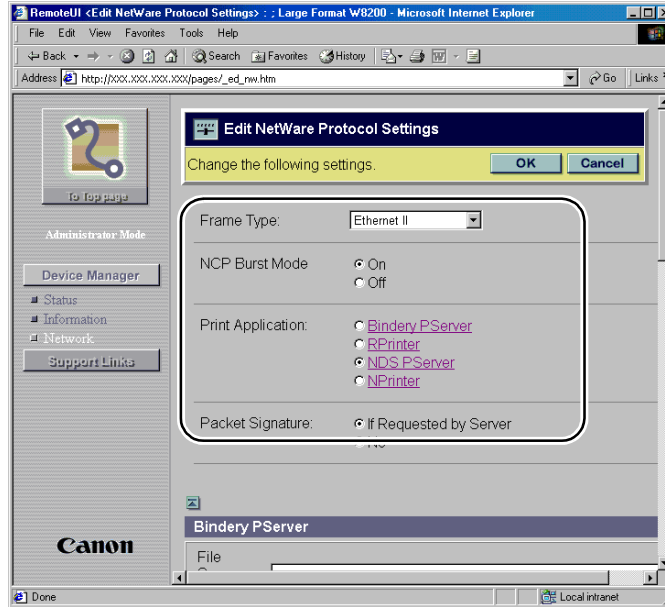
RemoteUI <Edit NetWare Protocol Settings> : ; Large Format W8200 - Microsoft Internet Explorer

File Edit View Favorites Tools Help

Back Search Favorites History

Address http://xxx.xxx.xxx.xxx/pages/_ed_nw.htm Go Links

To Top page

Administrator Mode

Device Manager

Status

Information

Network

Support Links

Edit NetWare Protocol Settings

Change the following settings. OK Cancel

| Frame Type: | Ethernet II |
|---|---|
| NCP Burst Mode | On<br>Off |
| Print Application: | Bindery PServer<br>RPrinter<br>NDS PServer<br>NPrinter |
| Packet Signature: | If Requested by Server |

Bindery PServer

File

Canon

Done Local intranet